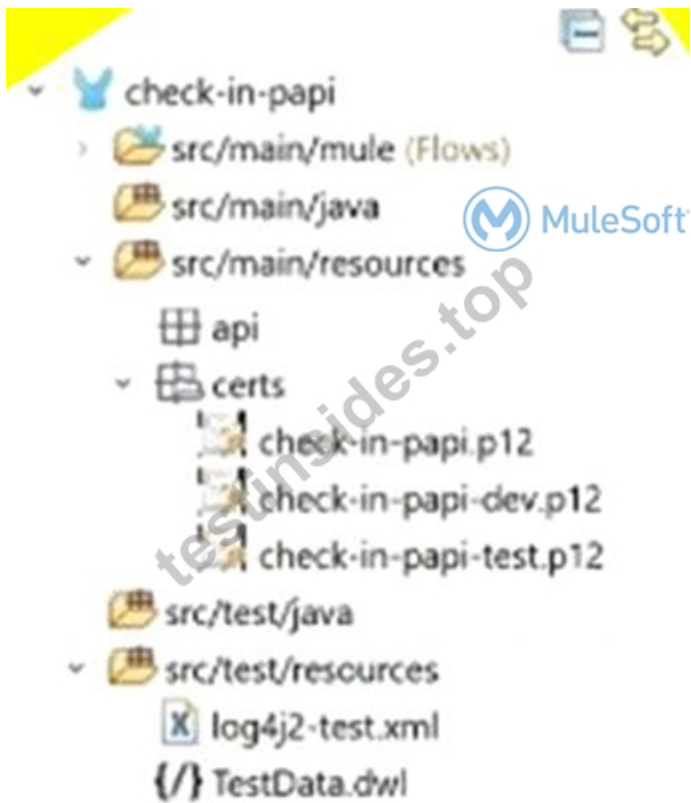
check-in-papi
src/main/mule (Flows)
src/main/java
MuleSoft
src/main/resources
api
certs
check-in-papi.p12
check-in-papi-dev.p12
check-in-papi-test.p12
src/test/java
src/test/resources
log4j2-test.xml
TestData.dwl
testinsides.top